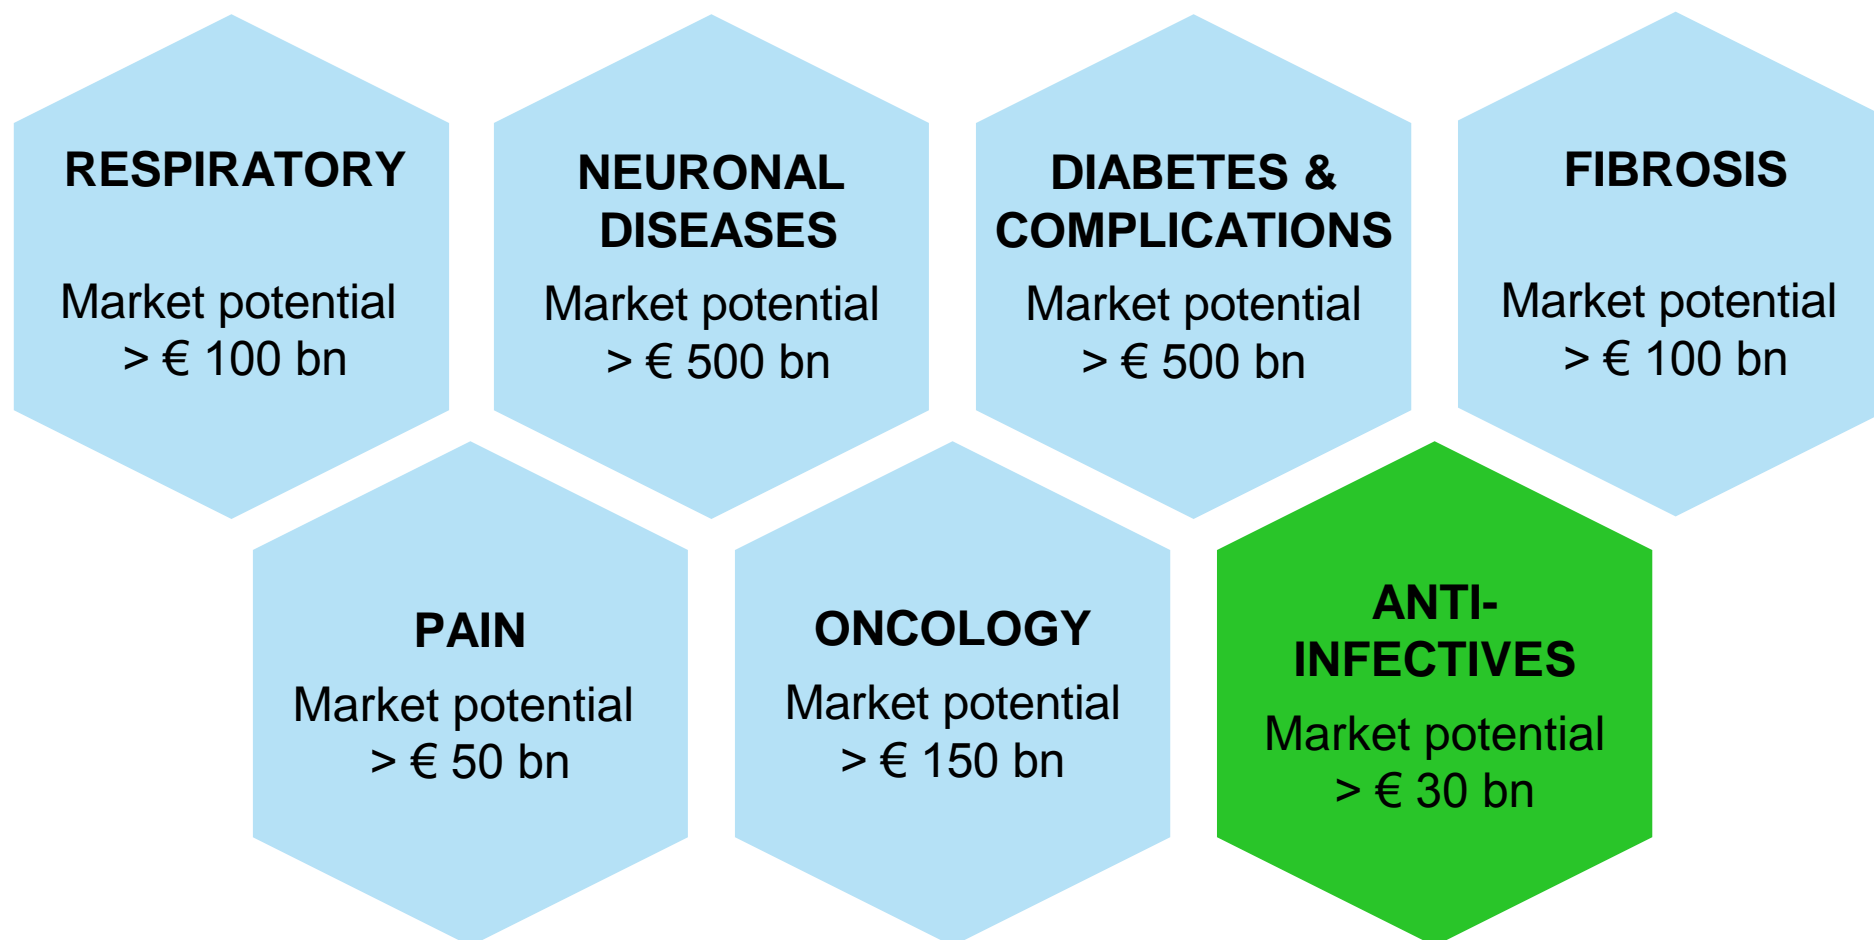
RESPIRATORY

Market potential > € 100 bn

NEURONAL DISEASES

Market potential > € 500 bn

DIABETES & COMPLICATIONS

Market potential > € 500 bn

FIBROSIS

Market potential > € 100 bn

PAIN

Market potential > € 50 bn

ONCOLOGY

Market potential > € 150 bn

ANTI-INFECTIVES

Market potential > € 30 bn